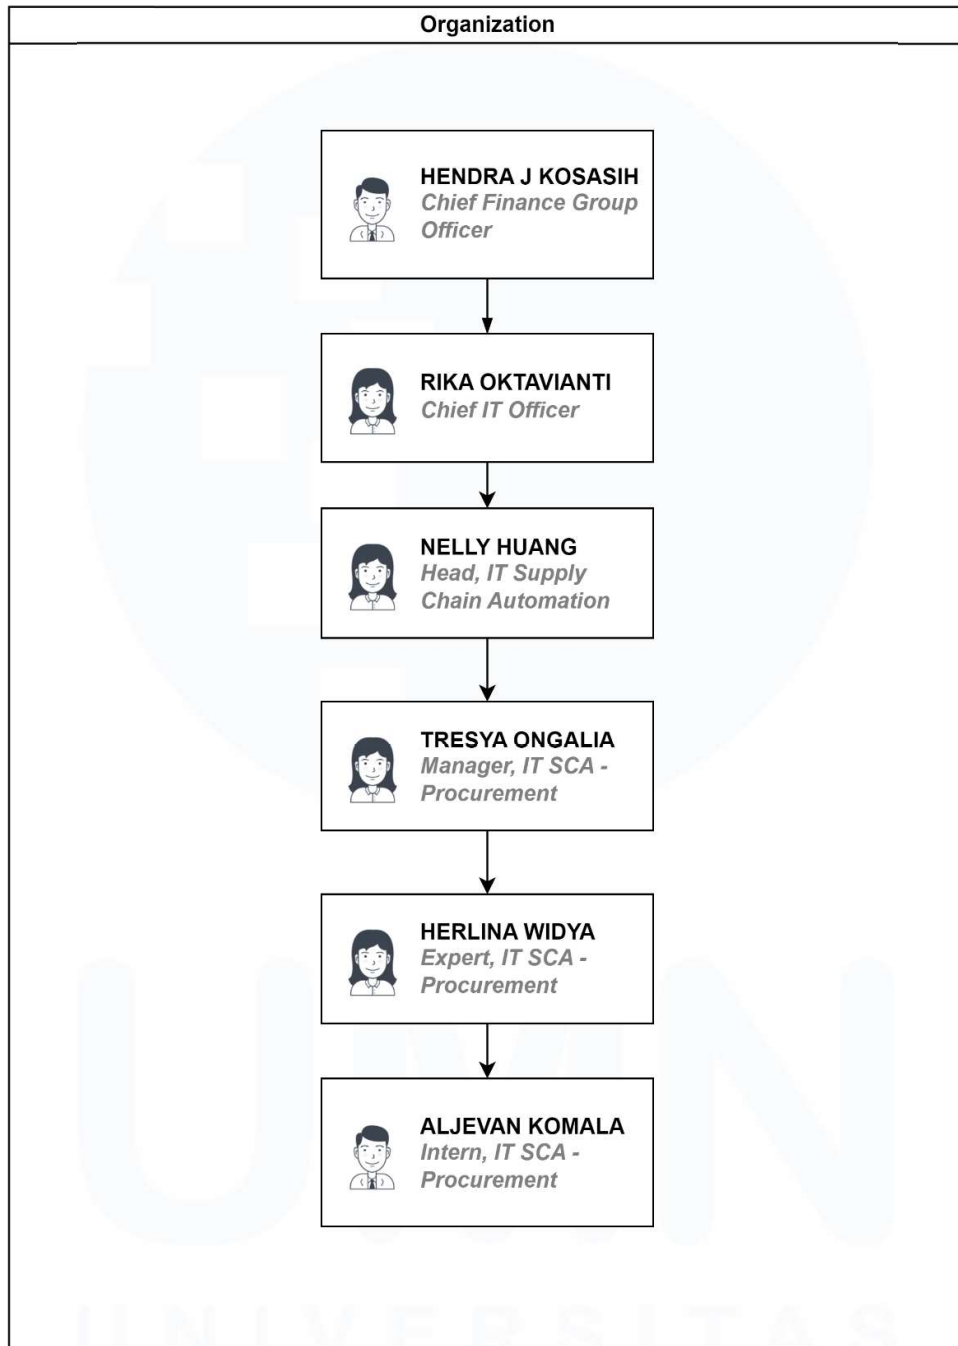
Organization

HENDRA J KOSASIH
Chief Finance Group Officer

RIKA OKTAVIANTI
Chief IT Officer

NELLY HUANG
Head, IT Supply Chain Automation

TRESYA ONGALIA
Manager, IT SCA - Procurement

HERLINA WIDYA
Expert, IT SCA - Procurement

ALJEVAN KOMALA
Intern, IT SCA - Procurement